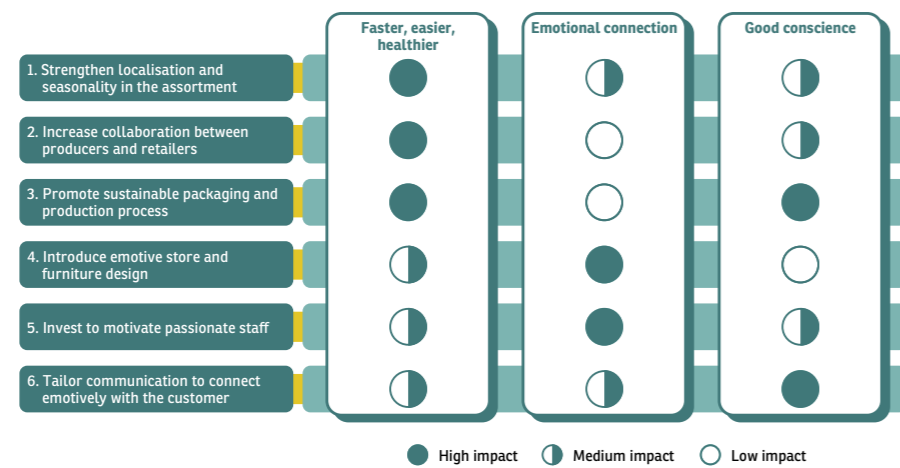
| | Faster, easier, healthier | Emotional connection | Good conscience |
|---|---|---|---|
| 1. Strengthen localisation and seasonality in the assortment | High impact | Medium impact | Medium impact |
| 2. Increase collaboration between producers and retailers | High impact | Low impact | Medium impact |
| 3. Promote sustainable packaging and production process | High impact | Low impact | High impact |
| 4. Introduce emotive store and furniture design | Medium impact | High impact | Low impact |
| 5. Invest to motivate passionate staff | Medium impact | High impact | Medium impact |
| 6. Tailor communication to connect emotively with the customer | Medium impact | Medium impact | High impact |

High impact Medium impact Low impact